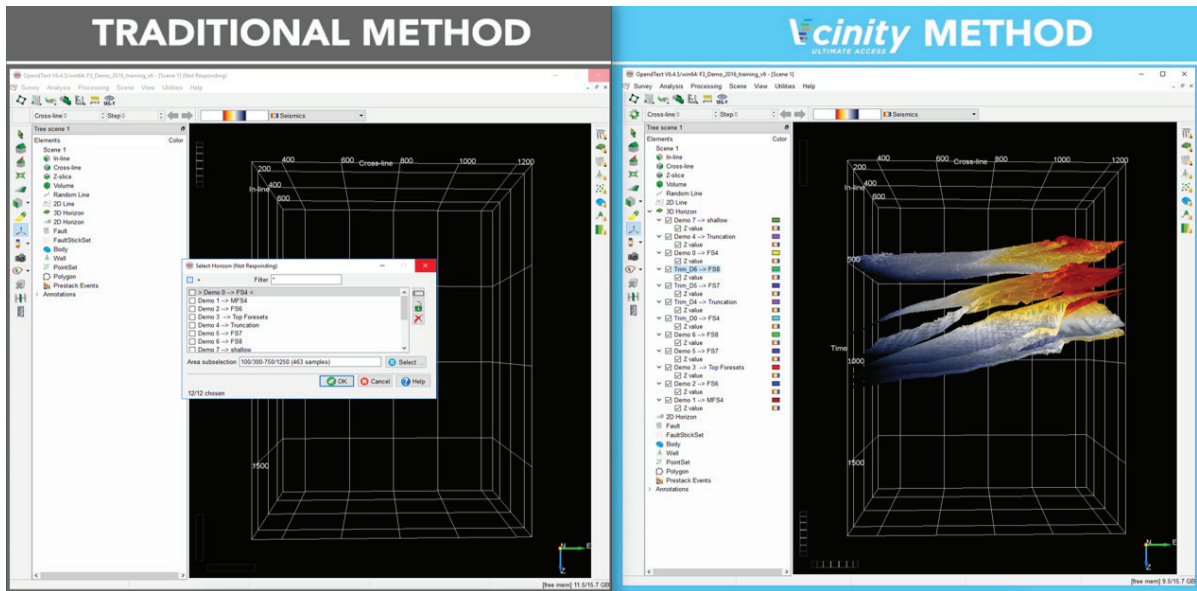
TRADITIONAL METHOD

Vcinity METHOD
ULTIMATE ACCESS

OpendTect V6.4.5/win64 F3_Demo_2016_training_v6 - [Scene 1] (Not Responding)
Survey Analysis Processing Scene View Utilities Help
Cross-line 0 Step 0 Seismics
Tree scene 1
Elements Color
Scene 1
In-line
Cross-line
Z-slice
Volume
Random Line
2D Line
3D Horizon
2D Horizon
Fault
FaultStickSet
Body
Well
PointSet
Polygon
Prestack Events
Annotations
400 600 Cross-line 1000 1200
200
In-line
600
1500

Select Horizon (Not Responding)
Filter *
> Demo 0 --> FS4 <
Demo 1 --> MFS4
Demo 2 --> FS6
Demo 3 --> Top Foresets
Demo 4 --> Truncation
Demo 5 --> FS7
Demo 6 --> FS8
Demo 7 --> shallow
Area subselection 100/300-750/1250 (463 samples)
Select ...
OK Cancel Help
12/12 chosen
[free mem] 11.5/15.7 GB

OpendTect V6.4.5/win64 F3_Demo_2016_training_v6 - [Scene 1]
Survey Analysis Processing Scene View Utilities Help
Cross-line 0 Step 0 Seismics
Tree scene 1
Elements Color
Scene 1
In-line
Cross-line
Z-slice
Volume
Random Line
2D Line
3D Horizon
Demo 7 --> shallow
Z value
Demo 4 --> Truncation
Z value
Demo 0 --> FS4
Z value
Trim_D6 --> FS8
Z value
Trim_D5 --> FS7
Z value
Trim_D4 --> Truncation
Z value
Trim_D0 --> FS4
Z value
Demo 6 --> FS8
Z value
Demo 5 --> FS7
Z value
Demo 3 --> Top Foresets
Z value
Demo 2 --> FS6
Z value
Demo 1 --> MFS4
Z value
2D Horizon
Fault
FaultStickSet
Body
Well
PointSet
Polygon
Prestack Events
Annotations
400 600 Cross-line 1000 1200
200
In-line
500
Time
1000
1500
[free mem] 9.5/15.7 GB